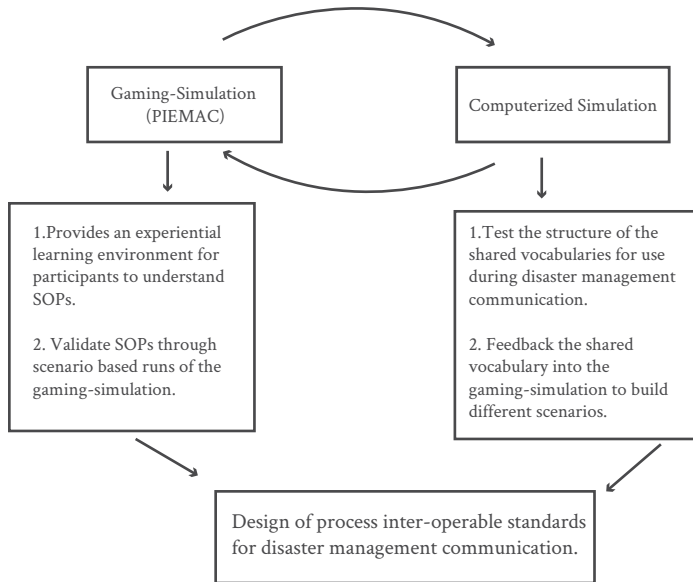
Gaming-Simulation (PIEMAC)

Computerized Simulation

1.Provides an experiential learning environment for participants to understand SOPs.

2. Validate SOPs through scenario based runs of the gaming-simulation.

1.Test the structure of the shared vocabularies for use during disaster management communication.

2. Feedback the shared vocabulary into the gaming-simulation to build different scenarios.

Design of process inter-operable standards for disaster management communication.